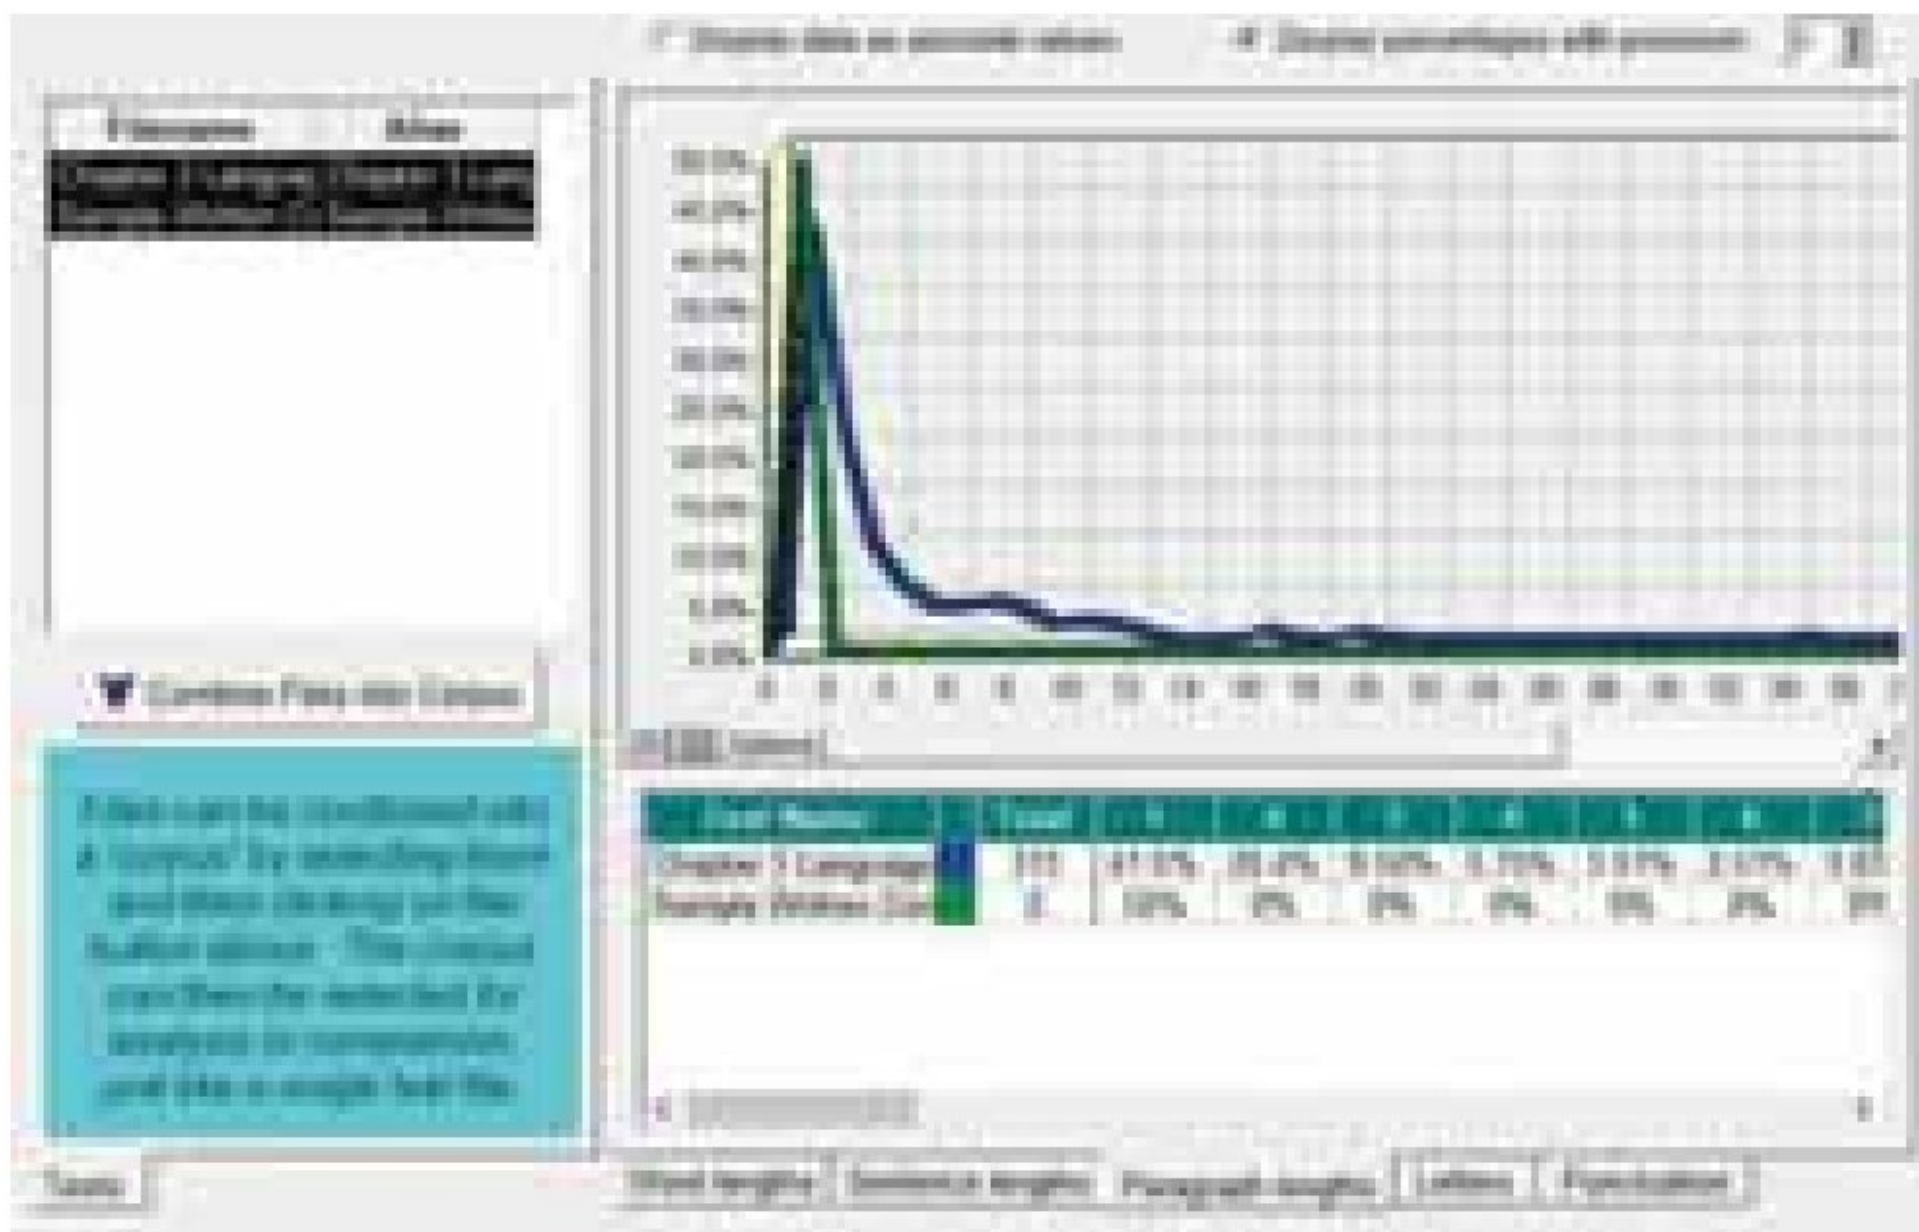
Display data as absolute values   Display percentages with precision

Filename   Alias
Chapter 1 Language Chapter 1 Lang
Sample Written Co Sample Writte

50.0%
45.0%
40.0%
35.0%
30.0%
25.0%
20.0%
15.0%
10.0%
5.0%
0.0%

Combine Files into Corpus

Files can be combined into a "corpus" by selecting them and then clicking on the button above. The corpus can then be selected for analysis or comparison just like a single text file.

Values

| Text Name | | Total | 1 | 2 | 3 | 4 | 5 | 6 | |
|---|---|---|---|---|---|---|---|---|---|
| Chapter 1 Language | | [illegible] | 47.5% | 25.2% | 9.50% | 5.70% | 3.97% | 3.17% | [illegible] |
| Sample Written Co | | 2 | 50% | 0% | 0% | 0% | 0% | 0% | 0% |

Texts

Word lengths | Sentence lengths | Paragraph lengths | Letters | Punctuation